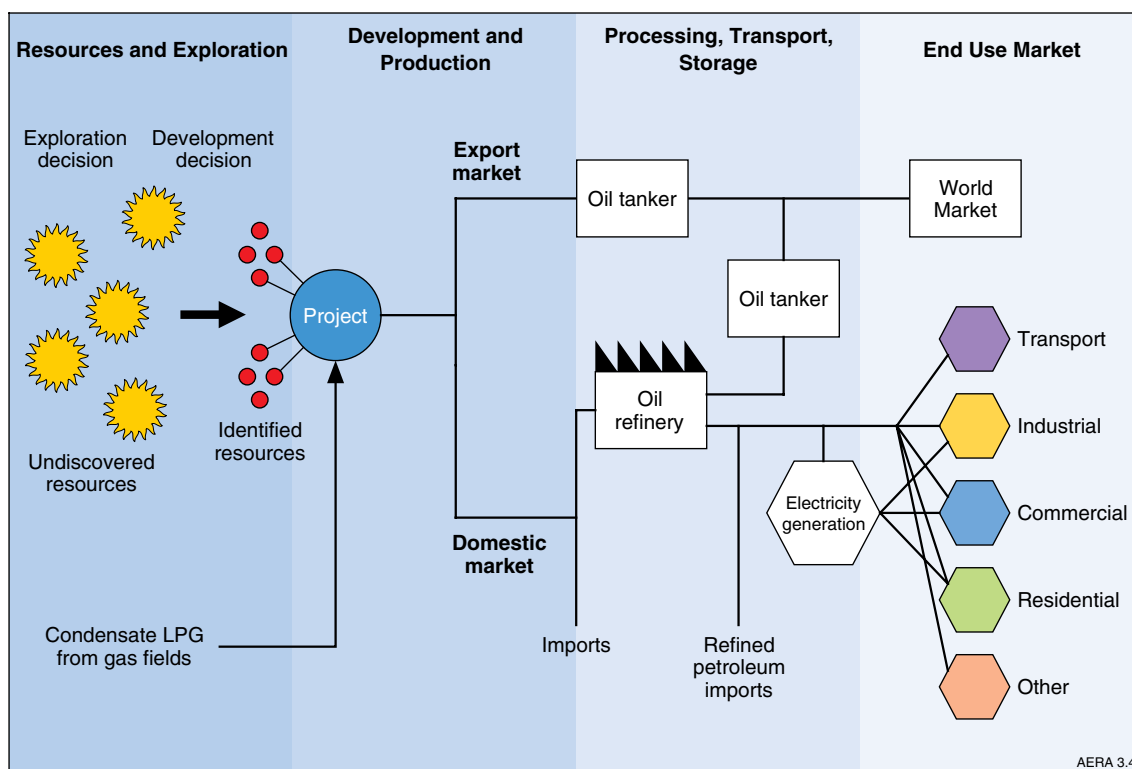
Resources and Exploration

Development and Production

Processing, Transport, Storage

End Use Market

Exploration decision

Development decision

Undiscovered resources

Identified resources

Project

Condensate LPG from gas fields

Export market

Domestic market

Oil tanker

Oil tanker

World Market

Oil refinery

Imports

Refined petroleum imports

Electricity generation

Transport

Industrial

Commercial

Residential

Other

AERA 3.4